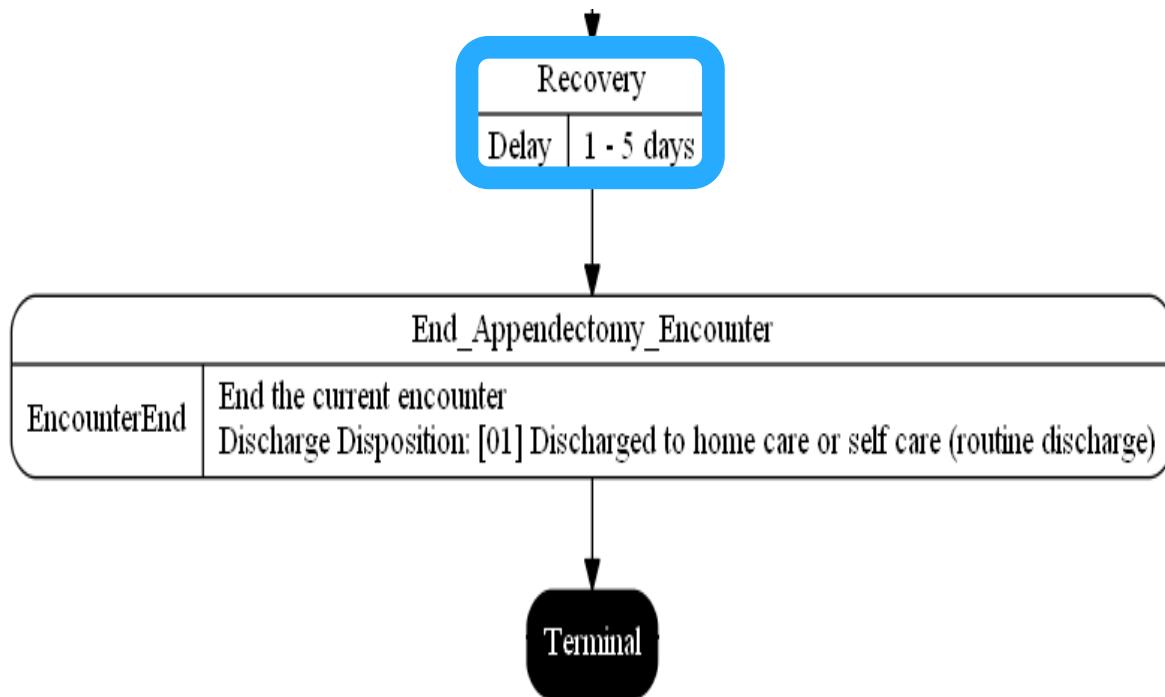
Recovery

| Delay | 1 - 5 days |
|---|---|

End_Appendectomy_Encounter

| EncounterEnd | End the current encounter<br>Discharge Disposition: [01] Discharged to home care or self care (routine discharge) |
|---|---|

Terminal